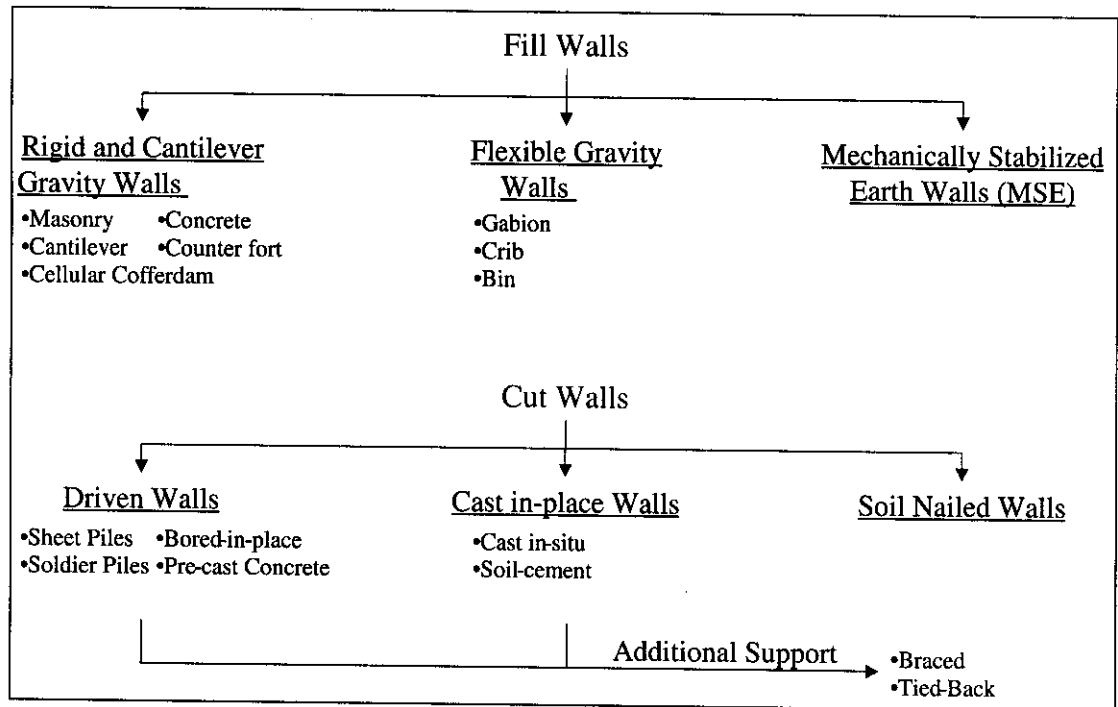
Fill Walls

Rigid and Cantilever Gravity Walls
•Masonry •Concrete
•Cantilever •Counter fort
•Cellular Cofferdam

Flexible Gravity Walls
•Gabion
•Crib
•Bin

Mechanically Stabilized Earth Walls (MSE)

Cut Walls

Driven Walls
•Sheet Piles •Bored-in-place
•Soldier Piles •Pre-cast Concrete

Cast in-place Walls
•Cast in-situ
•Soil-cement

Soil Nailed Walls

Additional Support
•Braced
•Tied-Back